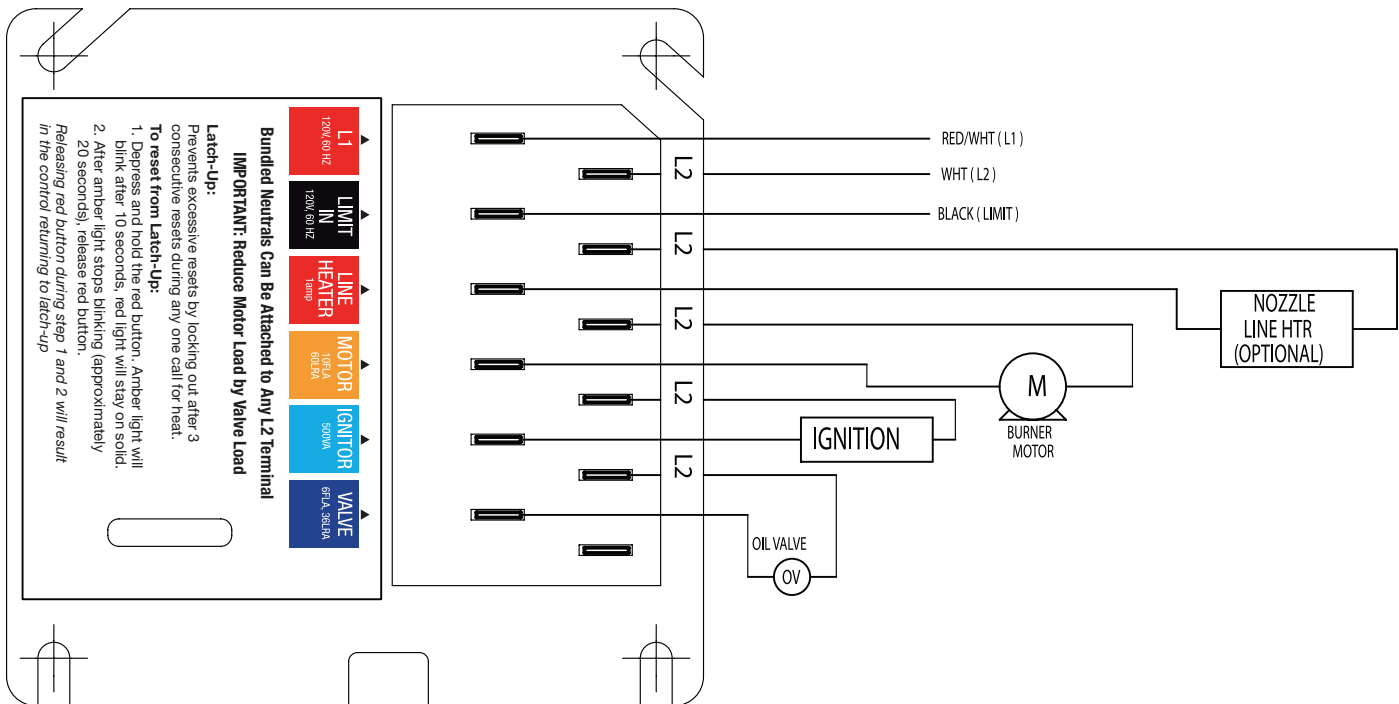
Bundled Neutrals Can Be Attached to Any L2 Terminal
IMPORTANT: Reduce Motor Load by Valve Load

Latch-Up:
Prevents excessive resets by locking out after 3 consecutive resets during any one call for heat.
To reset from Latch-Up:
1. Depress and hold the red button. Amber light will blink after 10 seconds, red light will stay on solid.
2. After amber light stops blinking (approximately 20 seconds), release red button.
Releasing red button during step 1 and 2 will result in the control returning to latch-up

L1
120V, 60 HZ

LIMIT IN
120V, 60 HZ

LINE HEATER
1amp

MOTOR
10FLA
60LRA

IGNITOR
500VA

VALVE
6FLA, 36LRA

L2
L2
L2
L2
L2

RED/WHT ( L1 )
WHT ( L2 )
BLACK ( LIMIT )

NOZZLE
LINE HTR
(OPTIONAL)

M
BURNER
MOTOR

IGNITION

OIL VALVE
OV